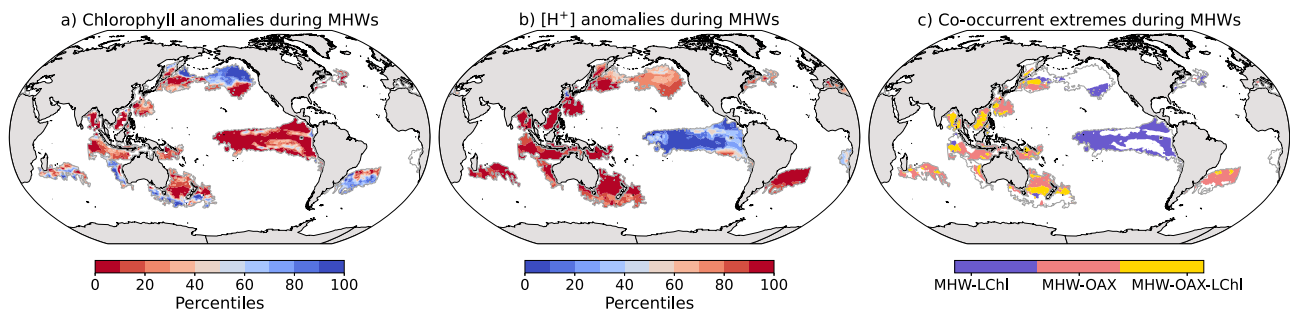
a) Chlorophyll anomalies during MHWs

0 20 40 60 80 100
Percentiles

b) [H$^+$] anomalies during MHWs

0 20 40 60 80 100
Percentiles

c) Co-occurrent extremes during MHWs

MHW-LChl MHW-OAX MHW-OAX-LChl